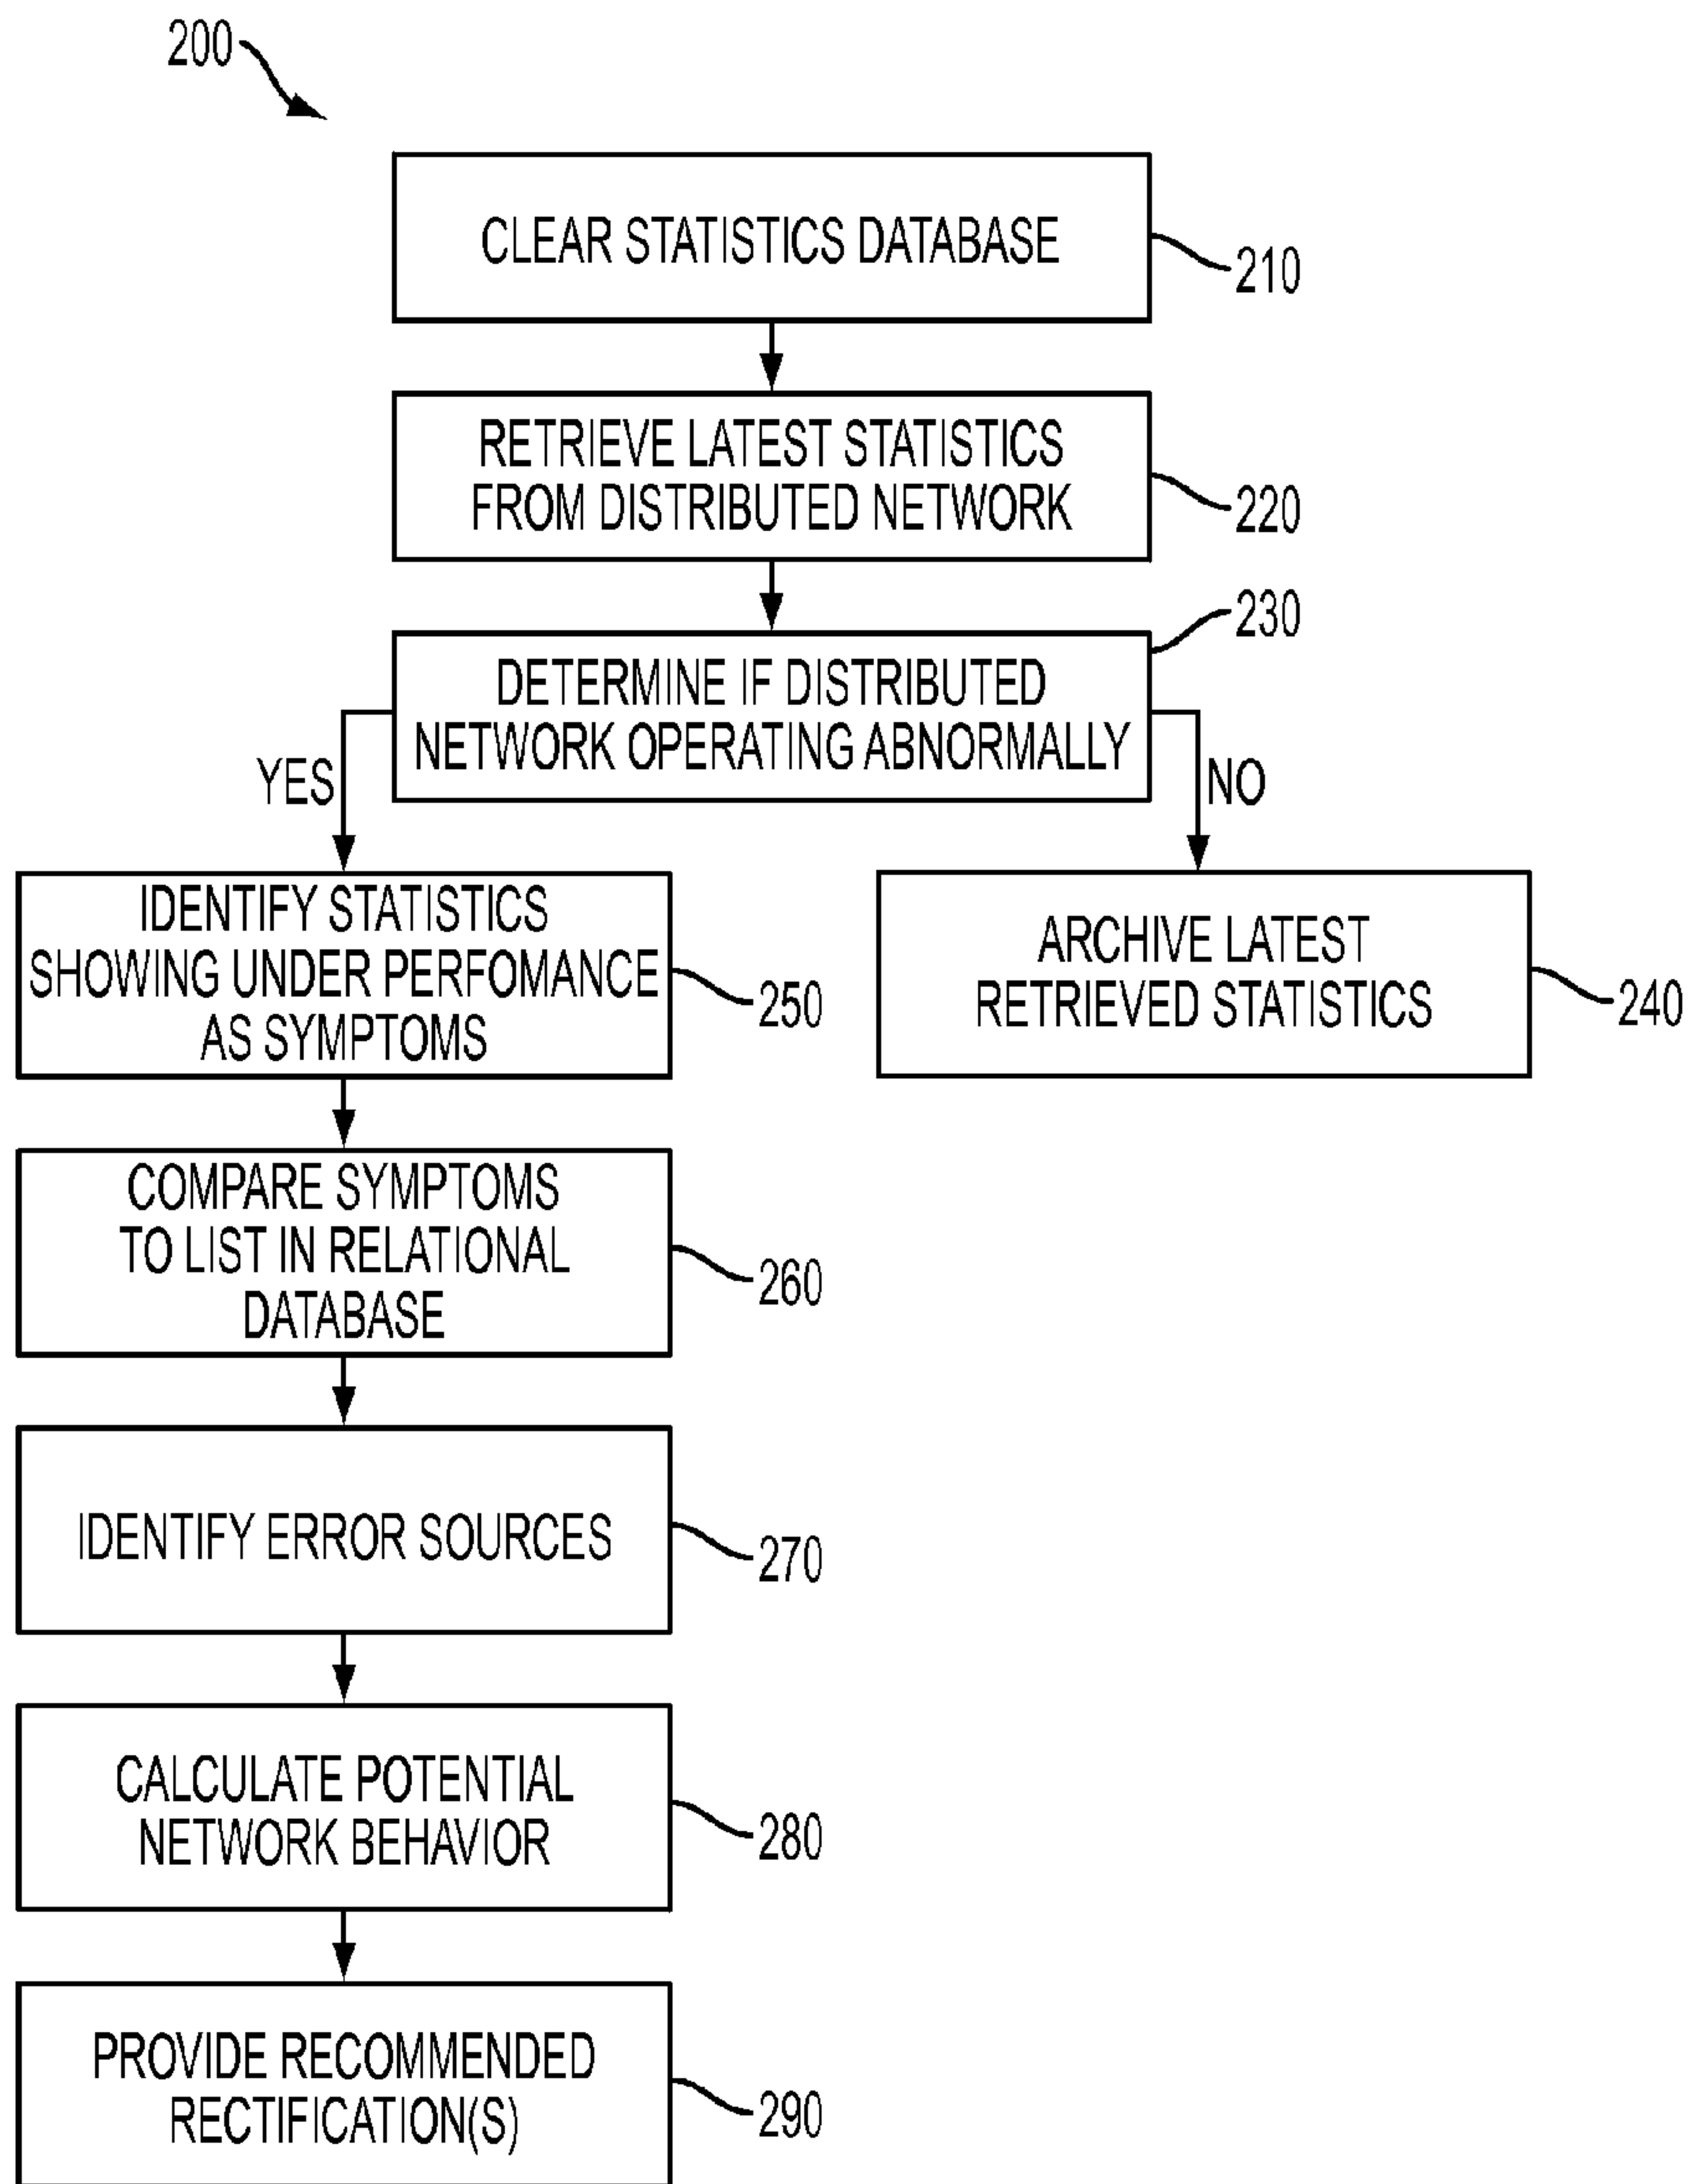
200

CLEAR STATISTICS DATABASE

210

RETRIEVE LATEST STATISTICS FROM DISTRIBUTED NETWORK

220

230

DETERMINE IF DISTRIBUTED NETWORK OPERATING ABNORMALLY

YES

NO

IDENTIFY STATISTICS SHOWING UNDER PERFOMANCE AS SYMPTOMS

250

ARCHIVE LATEST RETRIEVED STATISTICS

240

COMPARE SYMPTOMS TO LIST IN RELATIONAL DATABASE

260

IDENTIFY ERROR SOURCES

270

CALCULATE POTENTIAL NETWORK BEHAVIOR

280

PROVIDE RECOMMENDED RECTIFICATION(S)

290